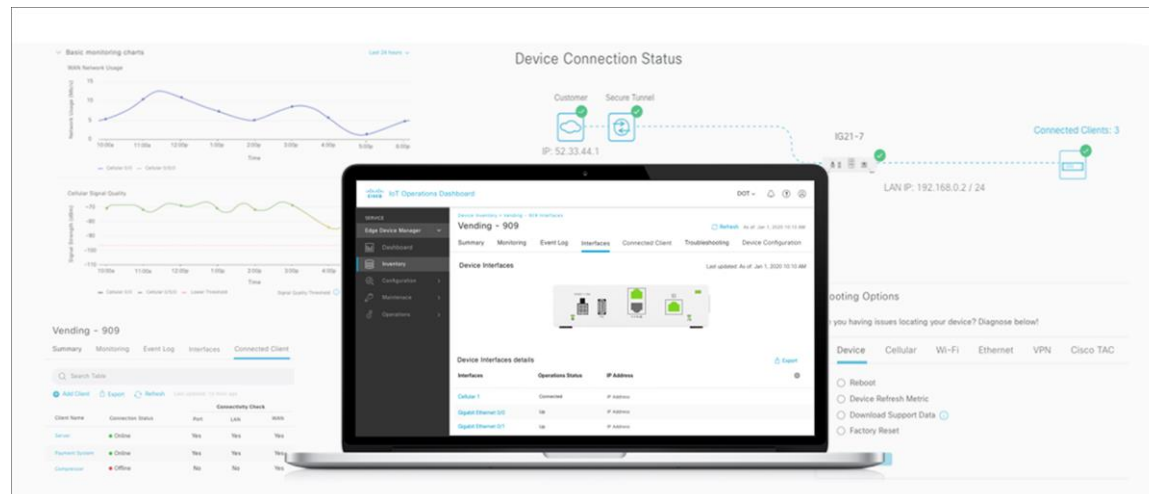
Basic monitoring charts

Last 24 hours

WAN Network Usage

Network Usage (Mb/s)

15

10

5

0

10:00a 11:00a 12:00p 1:00p 2:00p 3:00p 4:00p 5:00p 6:00p

Time

Cellular Signal Quality

Signal Strength (dBm)

-70

-80

-90

-100

-110

Signal Quality Threshold

Device Connection Status

Customer

Secure Tunnel

IP: 52.33.44.1

IG21-7

Connected Clients: 3

LAN IP: 192.168.0.2 / 24

IoT Operations Dashboard

DOT

SERVICE

Edge Device Manager

Dashboard

Inventory

Configuration

Maintenance

Operations

Device Inventory > Vending > WAN Interfaces

Vending - 909

Refresh As of: Jan 1, 2020 10:10 AM

Summary Monitoring Event Log Interfaces Connected Client Troubleshooting Device Configuration

Device Interfaces

Last updated: As of: Jan 1, 2020 10:10 AM

Device Interfaces details

Export

| Interfaces | Operations Status | IP Address |
|---|---|---|
| Cellular 1 | Connected | IP Address |
| Gigabit Ethernet 0/0 | Up | IP Address |
| Gigabit Ethernet 0/1 | Up | IP Address |

ooting Options

u having issues locating your device? Diagnose below!

Device Cellular Wi-Fi Ethernet VPN Cisco TAC

Reboot

Device Refresh Metric

Download Support Data

Factory Reset

Vending - 909

Summary Monitoring Event Log Interfaces Connected Client

Search Table

Add Client Export Refresh

Connectivity Check

| Client Name | Connection Status | Ran | LAN | WAN |
|---|---|---|---|---|
| Server | Online | Yes | Yes | Yes |
| Payment System | Online | Yes | Yes | Yes |
| Compressor | Offline | No | No | Yes |